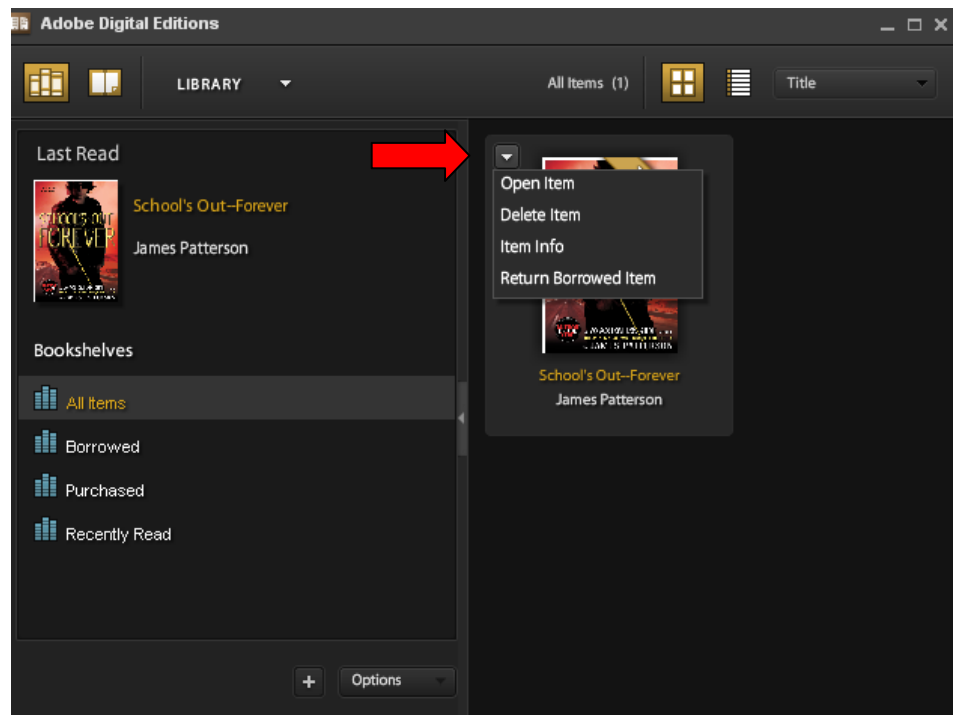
Adobe Digital Editions

LIBRARY

All Items (1)

Title

Last Read

School's Out--Forever

James Patterson

Bookshelves

All Items

Borrowed

Purchased

Recently Read

Options

Open Item

Delete Item

Item Info

Return Borrowed Item

School's Out--Forever

James Patterson